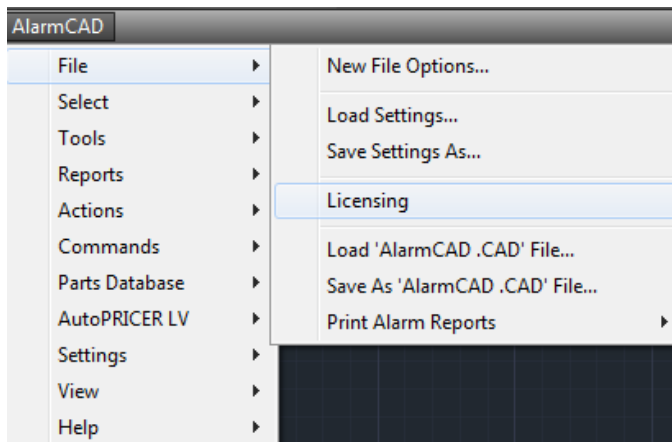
AlarmCAD

File
Select
Tools
Reports
Actions
Commands
Parts Database
AutoPRICER LV
Settings
View
Help

New File Options...
Load Settings...
Save Settings As...
Licensing
Load 'AlarmCAD .CAD' File...
Save As 'AlarmCAD .CAD' File...
Print Alarm Reports